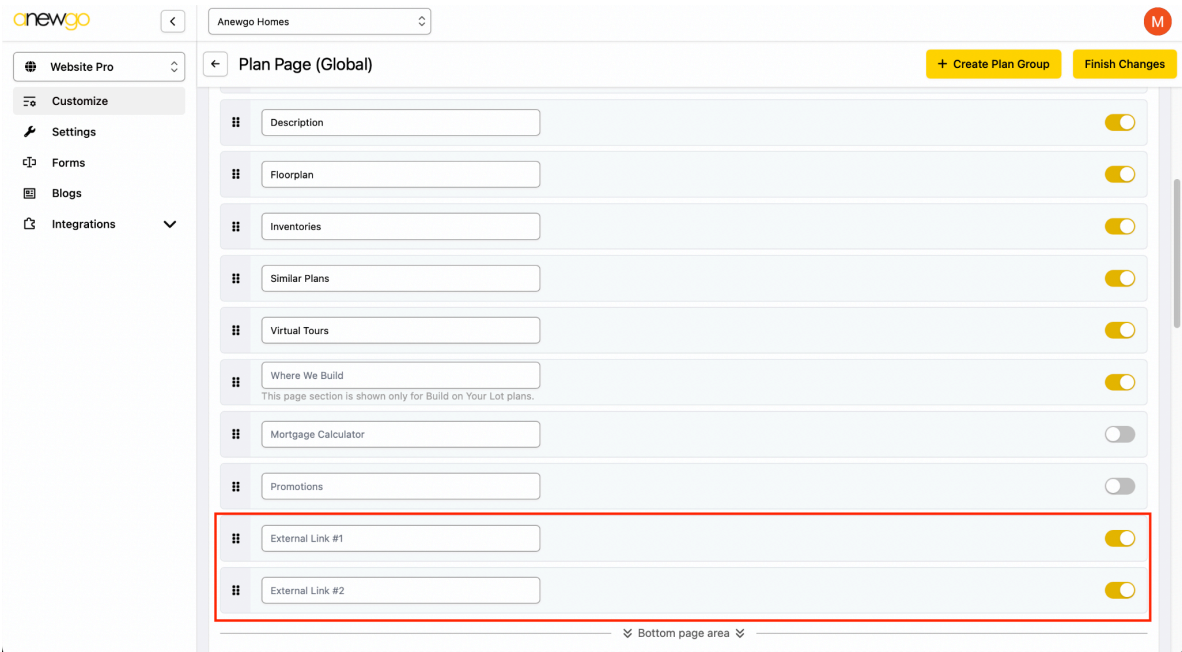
anewgo

Anewgo Homes

M

Website Pro

Customize

Settings

Forms

Blogs

Integrations

Plan Page (Global)

+ Create Plan Group

Finish Changes

Description

Floorplan

Inventories

Similar Plans

Virtual Tours

Where We Build
This page section is shown only for Build on Your Lot plans.

Mortgage Calculator

Promotions

External Link #1

External Link #2

Bottom page area